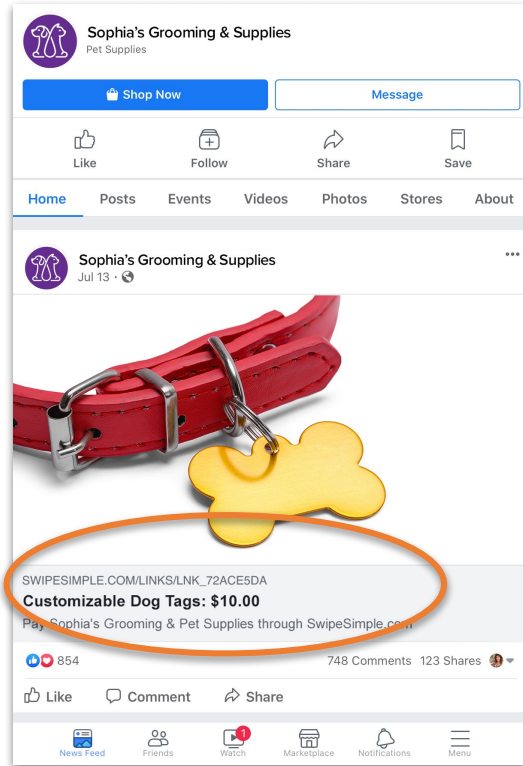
Sophia's Grooming & Supplies
Pet Supplies

Shop Now
Message

Like
Follow
Share
Save

Home
Posts
Events
Videos
Photos
Stores
About

Sophia's Grooming & Supplies
Jul 13 ·

SWIPESIMPLE.COM/LINKS/LNK_72ACE5DA
Customizable Dog Tags: $10.00
Pay Sophia's Grooming & Pet Supplies through SwipeSimple.com

854
748 Comments 123 Shares

Like
Comment
Share

News Feed
Friends
1
Watch
Marketplace
Notifications
Menu